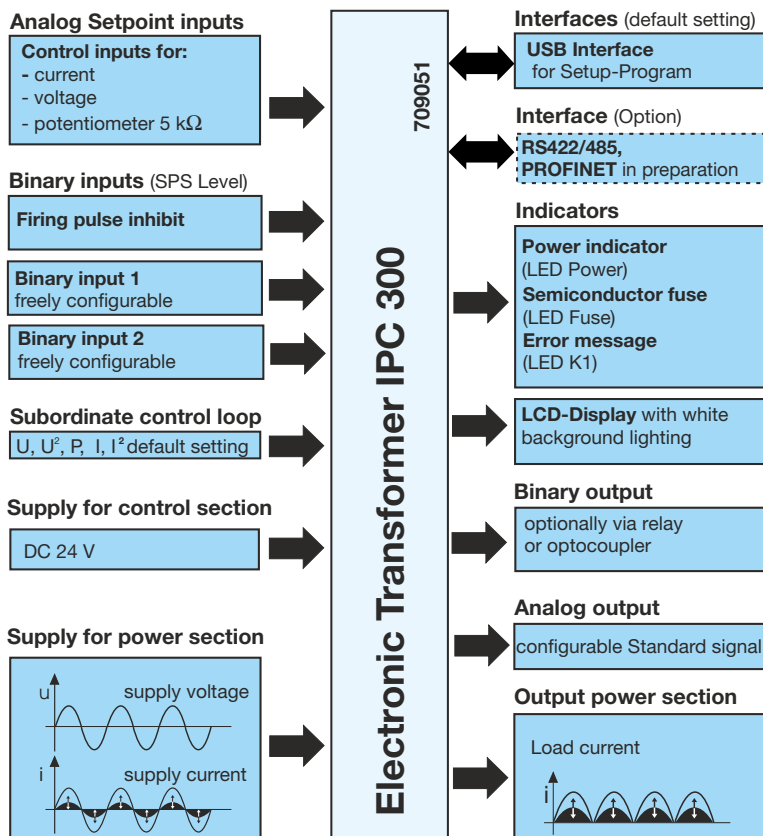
Analog Setpoint inputs

Control inputs for:
- current
- voltage
- potentiometer 5 kΩ

Binary inputs (SPS Level)

Firing pulse inhibit

Binary input 1
freely configurable

Binary input 2
freely configurable

Subordinate control loop

U, $U^2$, P, I, $I^2$ default setting

Supply for control section

DC 24 V

Supply for power section

u supply voltage

i supply current

709051

Electronic Transformer IPC 300

Interfaces (default setting)

USB Interface
for Setup-Program

Interface (Option)

RS422/485,
PROFINET in preparation

Indicators

Power indicator
(LED Power)
Semiconductor fuse
(LED Fuse)
Error message
(LED K1)

LCD-Display with white background lighting

Binary output

optionally via relay or optocoupler

Analog output

configurable Standard signal

Output power section

Load current

i